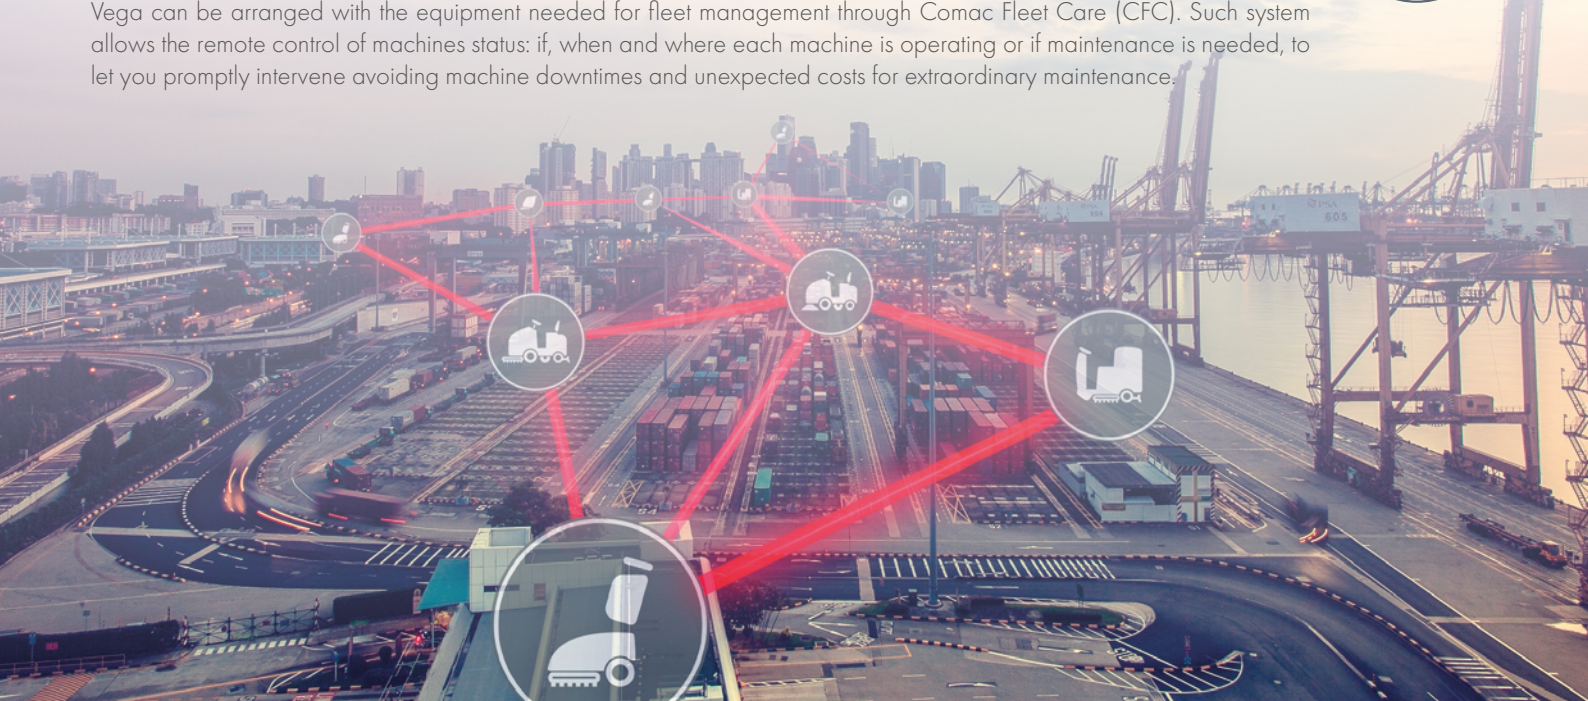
Vega can be arranged with the equipment needed for fleet management through Comac Fleet Care (CFC). Such system allows the remote control of machines status: if, when and where each machine is operating or if maintenance is needed, to let you promptly intervene avoiding machine downtimes and unexpected costs for extraordinary maintenance.